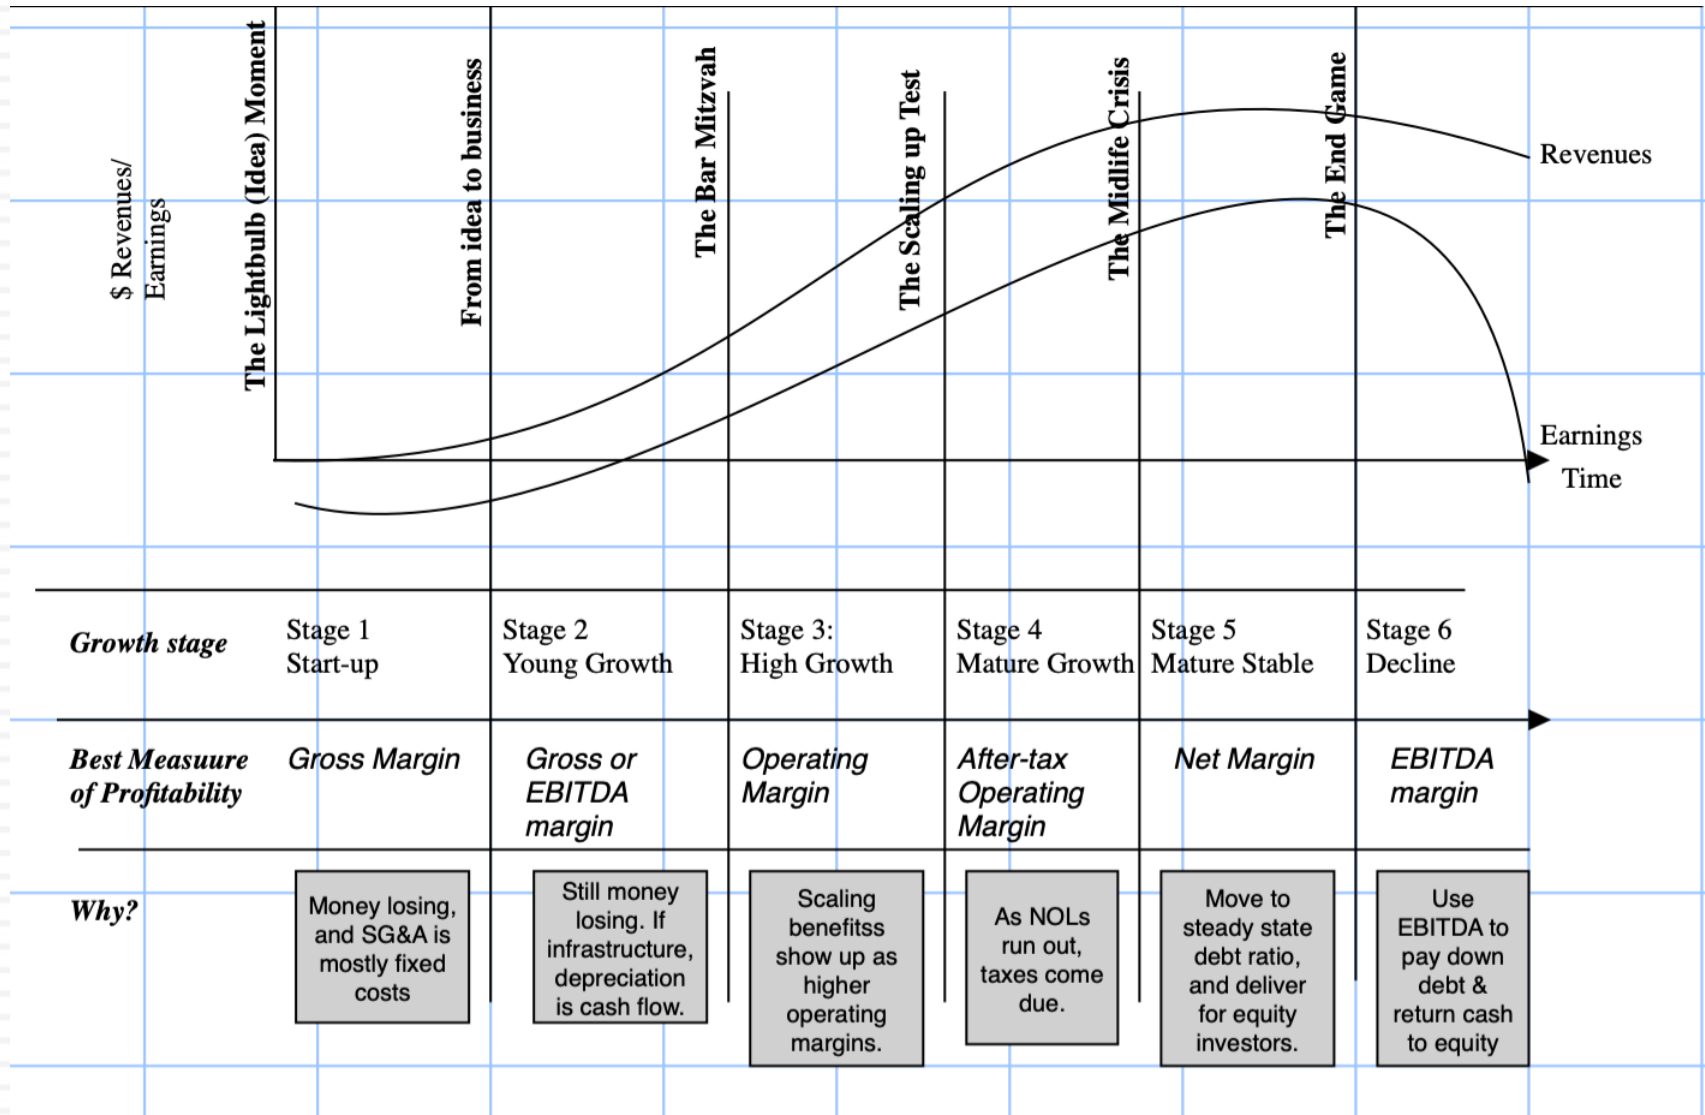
$ Revenues/ Earnings

The Lightbulb (Idea) Moment

From idea to business

The Bar Mitzvah

The Scaling up Test

The Midlife Crisis

The End Game

Revenues

Earnings

Time

| Growth stage | Stage 1 Start-up | Stage 2 Young Growth | Stage 3: High Growth | Stage 4 Mature Growth | Stage 5 Mature Stable | Stage 6 Decline |
|---|---|---|---|---|---|---|
| Best Measuure of Profitability | Gross Margin | Gross or EBITDA margin | Operating Margin | After-tax Operating Margin | Net Margin | EBITDA margin |
| Why? | Money losing, and SG&A is mostly fixed costs | Still money losing. If infrastructure, depreciation is cash flow. | Scaling benefitss show up as higher operating margins. | As NOLs run out, taxes come due. | Move to steady state debt ratio, and deliver for equity investors. | Use EBITDA to pay down debt & return cash to equity |